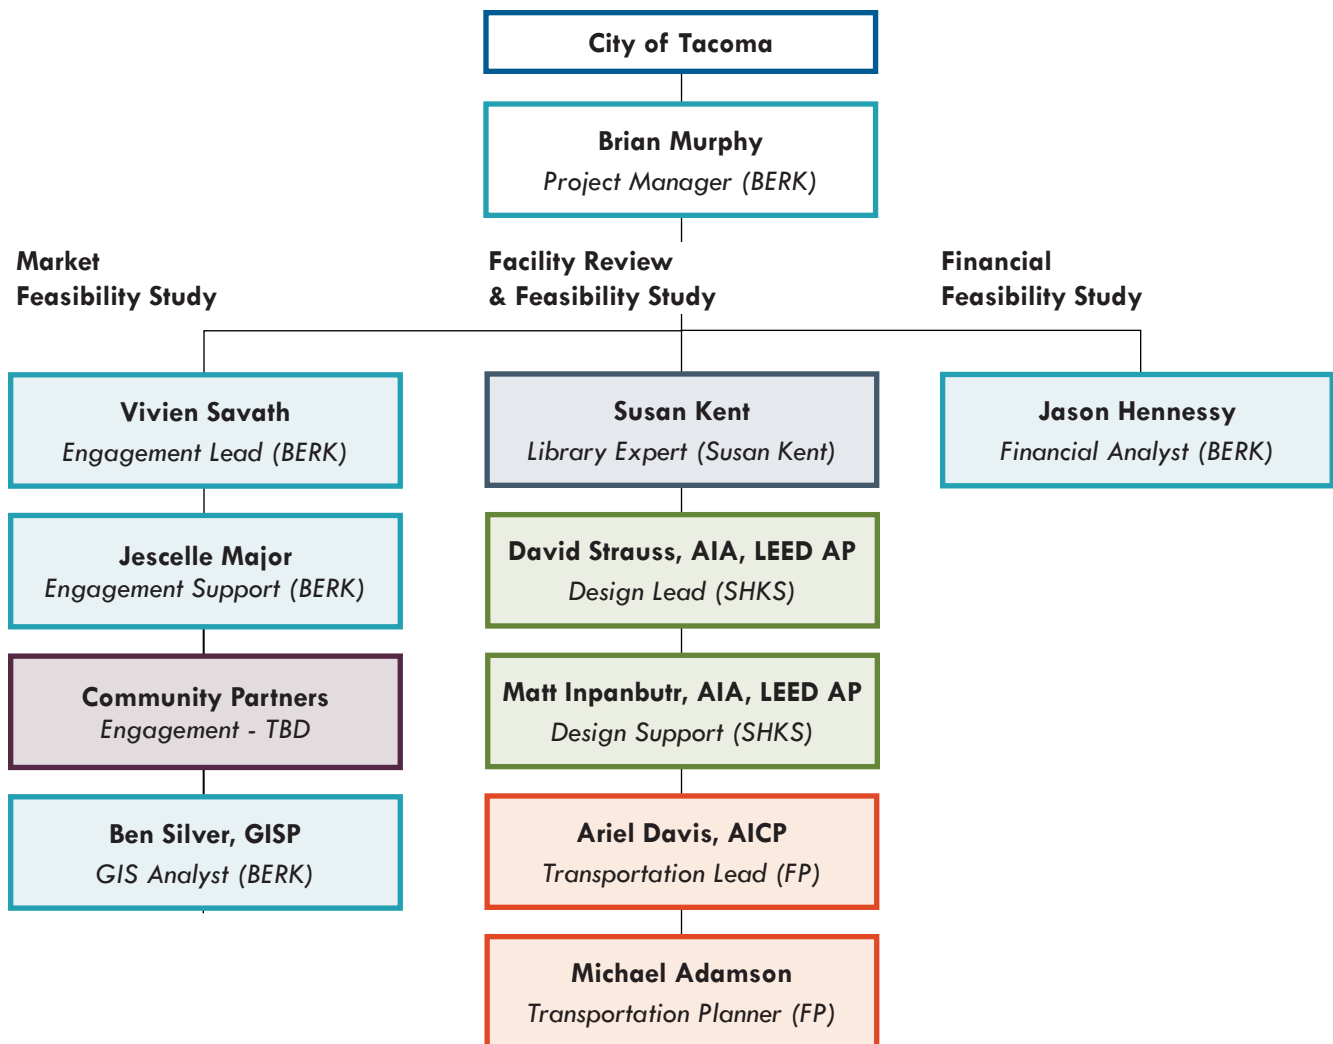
City of Tacoma

Brian Murphy
Project Manager (BERK)

Market
Feasibility Study

Facility Review
& Feasibility Study

Financial
Feasibility Study

Vivien Savath
Engagement Lead (BERK)

Jescelle Major
Engagement Support (BERK)

Community Partners
Engagement - TBD

Ben Silver, GISP
GIS Analyst (BERK)

Susan Kent
Library Expert (Susan Kent)

David Strauss, AIA, LEED AP
Design Lead (SHKS)

Matt Inpanbutr, AIA, LEED AP
Design Support (SHKS)

Ariel Davis, AICP
Transportation Lead (FP)

Michael Adamson
Transportation Planner (FP)

Jason Hennessy
Financial Analyst (BERK)